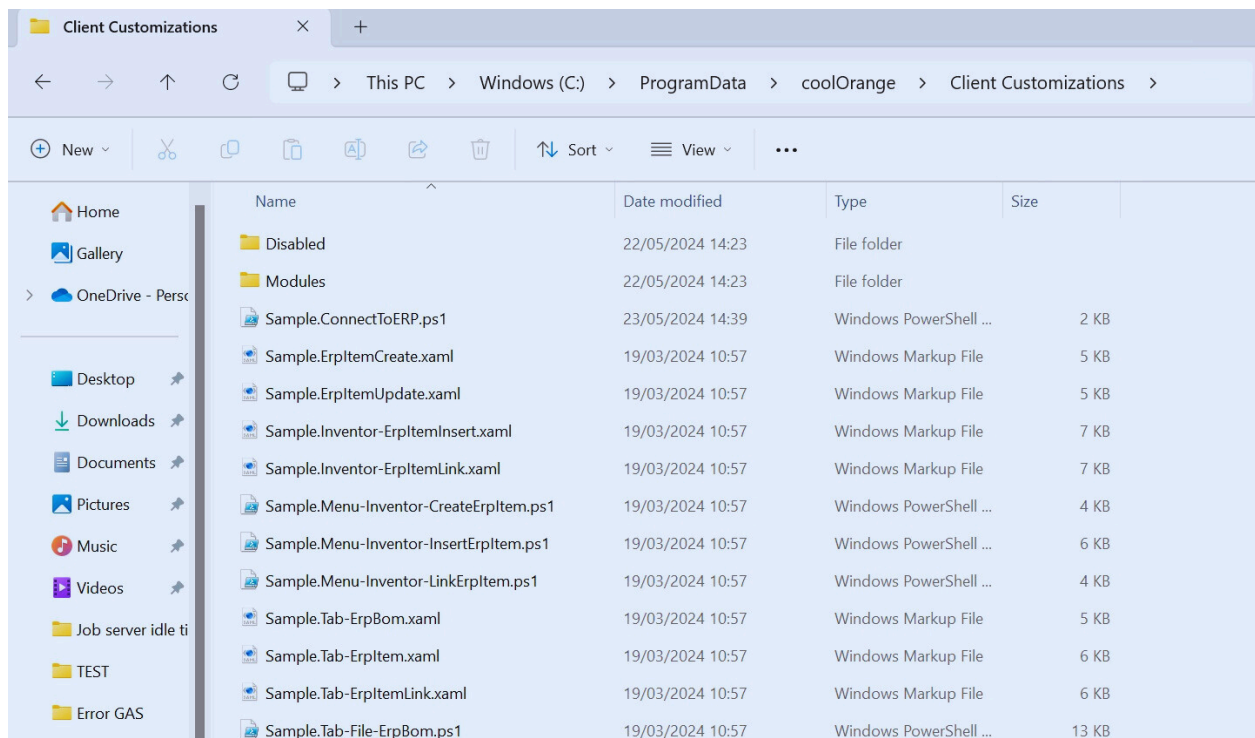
Client Customizations ×   +

← → ↑ C   > This PC > Windows (C:) > ProgramData > coolOrange > Client Customizations >

New   Sort   View   •••

Home
Gallery
OneDrive - Pers
Desktop
Downloads
Documents
Pictures
Music
Videos
Job server idle ti
TEST
Error GAS

| Name | Date modified | Type | Size |
|---|---|---|---|
| Disabled | 22/05/2024 14:23 | File folder | |
| Modules | 22/05/2024 14:23 | File folder | |
| Sample.ConnectToERP.ps1 | 23/05/2024 14:39 | Windows PowerShell ... | 2 KB |
| Sample.ErpItemCreate.xaml | 19/03/2024 10:57 | Windows Markup File | 5 KB |
| Sample.ErpItemUpdate.xaml | 19/03/2024 10:57 | Windows Markup File | 5 KB |
| Sample.Inventor-ErpItemInsert.xaml | 19/03/2024 10:57 | Windows Markup File | 7 KB |
| Sample.Inventor-ErpItemLink.xaml | 19/03/2024 10:57 | Windows Markup File | 7 KB |
| Sample.Menu-Inventor-CreateErpItem.ps1 | 19/03/2024 10:57 | Windows PowerShell ... | 4 KB |
| Sample.Menu-Inventor-InsertErpItem.ps1 | 19/03/2024 10:57 | Windows PowerShell ... | 6 KB |
| Sample.Menu-Inventor-LinkErpItem.ps1 | 19/03/2024 10:57 | Windows PowerShell ... | 4 KB |
| Sample.Tab-ErpBom.xaml | 19/03/2024 10:57 | Windows Markup File | 5 KB |
| Sample.Tab-ErpItem.xaml | 19/03/2024 10:57 | Windows Markup File | 6 KB |
| Sample.Tab-ErpItemLink.xaml | 19/03/2024 10:57 | Windows Markup File | 6 KB |
| Sample.Tab-File-ErpBom.ps1 | 19/03/2024 10:57 | Windows PowerShell ... | 13 KB |